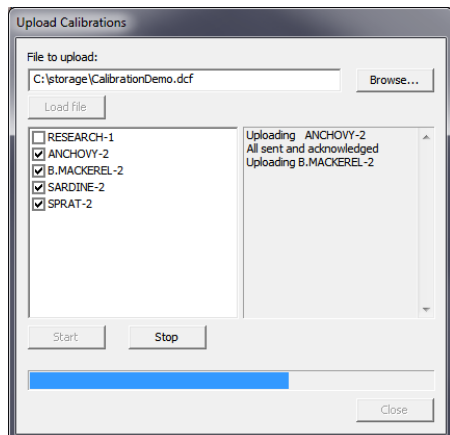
Upload Calibrations

File to upload:

C:\storage\CalibrationDemo.dcf

Browse...

Load file

RESEARCH-1
ANCHOVY-2
B.MACKEREL-2
SARDINE-2
SPRAT-2

Uploading ANCHOVY-2
All sent and acknowledged
Uploading B.MACKEREL-2

Start

Stop

Close